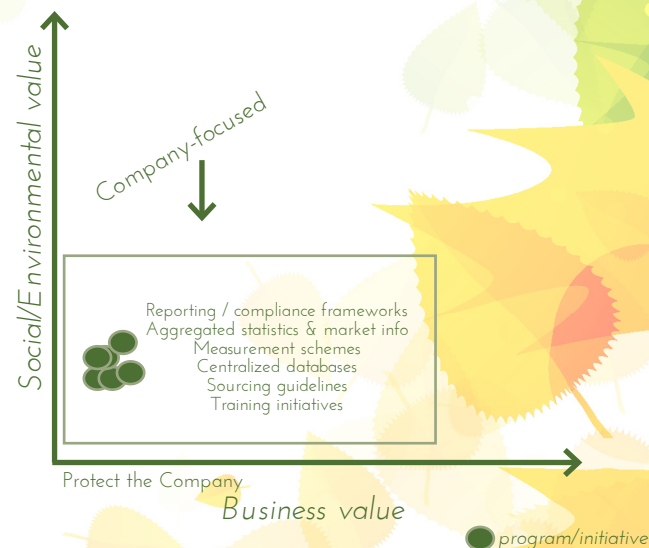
Social/Environmental value

Company-focused

Reporting / compliance frameworks
Aggregated statistics & market info
Measurement schemes
Centralized databases
Sourcing guidelines
Training initiatives

Protect the Company

Business value

program/initiative